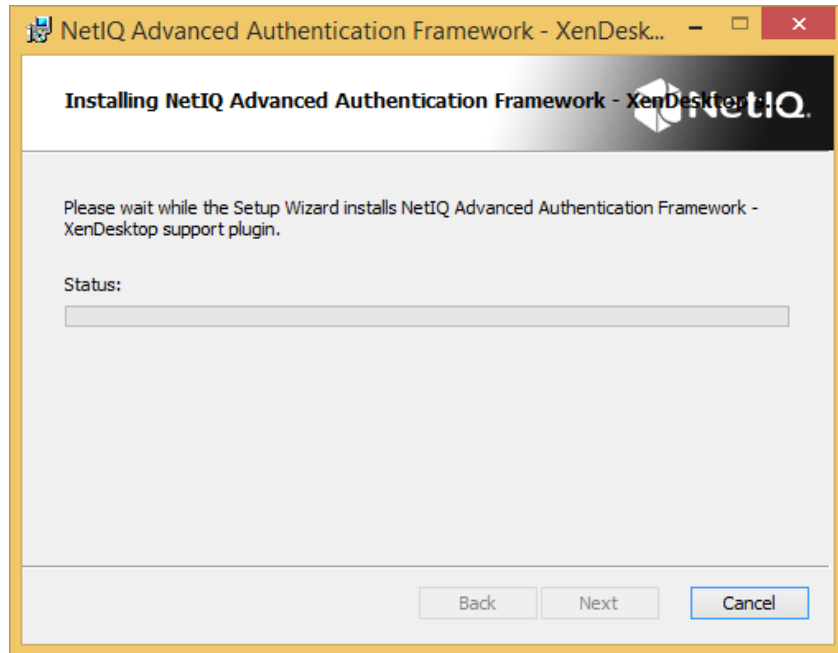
NetIQ Advanced Authentication Framework - XenDesk...

Installing NetIQ Advanced Authentication Framework - XenDesktop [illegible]

NetIQ

Please wait while the Setup Wizard installs NetIQ Advanced Authentication Framework - XenDesktop support plugin.

Status:

Back Next Cancel